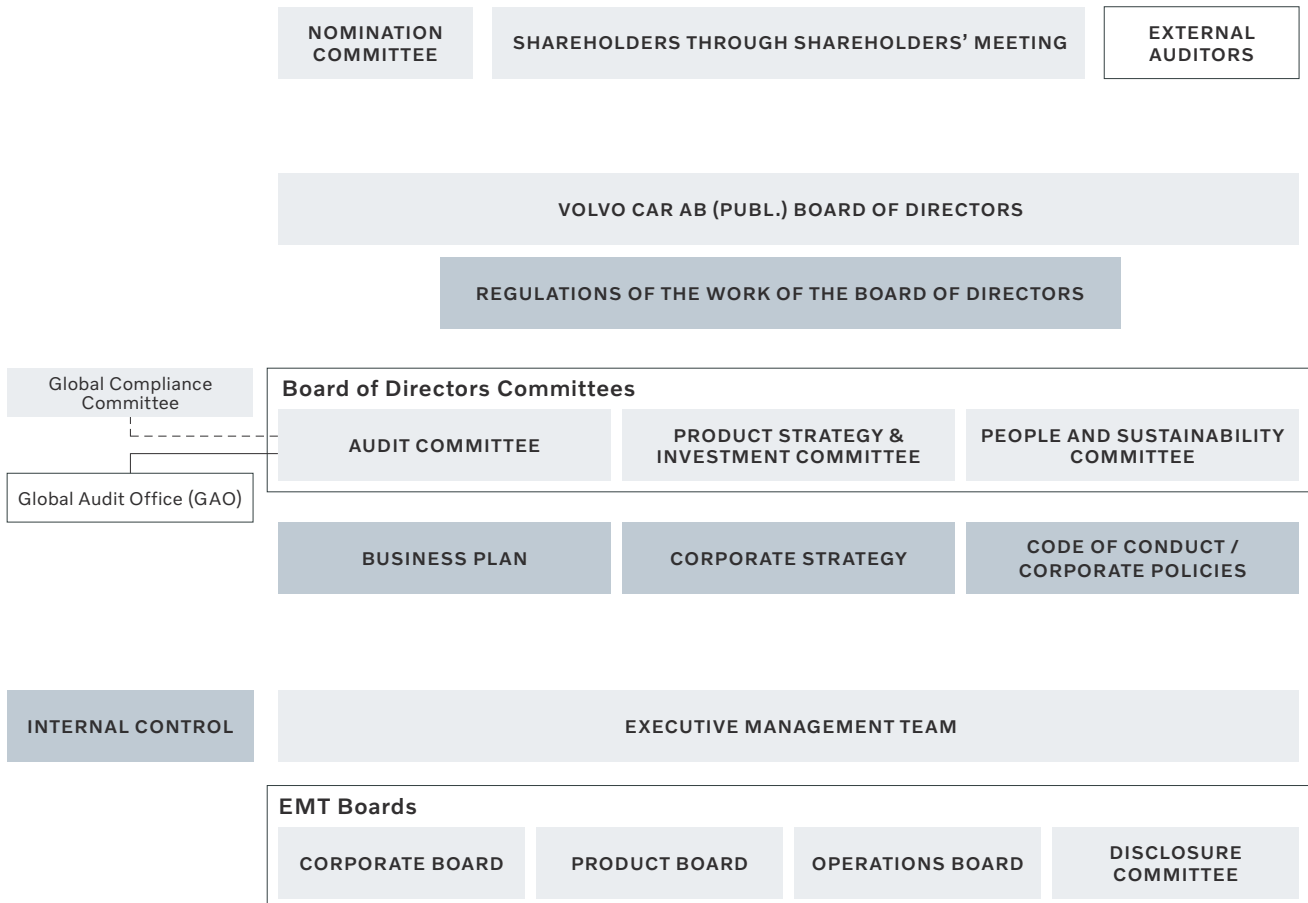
NOMINATION COMMITTEE

SHAREHOLDERS THROUGH SHAREHOLDERS' MEETING

EXTERNAL AUDITORS

VOLVO CAR AB (PUBL.) BOARD OF DIRECTORS

REGULATIONS OF THE WORK OF THE BOARD OF DIRECTORS

Global Compliance Committee

Global Audit Office (GAO)

Board of Directors Committees

AUDIT COMMITTEE

PRODUCT STRATEGY & INVESTMENT COMMITTEE

PEOPLE AND SUSTAINABILITY COMMITTEE

BUSINESS PLAN

CORPORATE STRATEGY

CODE OF CONDUCT / CORPORATE POLICIES

INTERNAL CONTROL

EXECUTIVE MANAGEMENT TEAM

EMT Boards

CORPORATE BOARD

PRODUCT BOARD

OPERATIONS BOARD

DISCLOSURE COMMITTEE